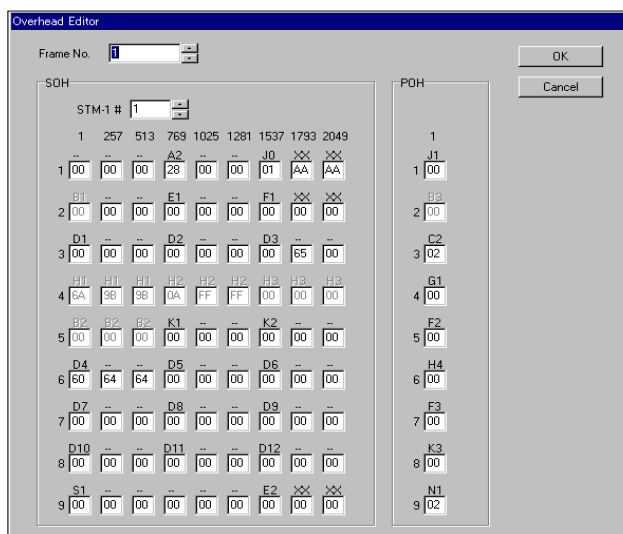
Overhead Editor

Frame No. 1

OK

Cancel

SOH

STM-1 # 1

| | 1 | 257 | 513 | 769 | 1025 | 1281 | 1537 | 1793 | 2049 |
|---|---|---|---|---|---|---|---|---|---|
| 1 | -- 00 | -- 00 | -- 00 | A2 28 | -- 00 | -- 00 | J0 01 | XX AA | XX AA |
| 2 | B1 00 | -- 00 | -- 00 | E1 00 | -- 00 | -- 00 | F1 00 | XX 00 | XX 00 |
| 3 | D1 00 | -- 00 | -- 00 | D2 00 | -- 00 | -- 00 | D3 00 | -- 65 | -- 00 |
| 4 | H1 6A | H1 9B | H1 9B | H2 0A | H2 FF | H2 FF | H3 00 | H3 00 | H3 00 |
| 5 | B2 00 | B2 00 | B2 00 | K1 00 | -- 00 | -- 00 | K2 00 | -- 00 | -- 00 |
| 6 | D4 60 | -- 64 | -- 64 | D5 00 | -- 00 | -- 00 | D6 00 | -- 00 | -- 00 |
| 7 | D7 00 | -- 00 | -- 00 | D8 00 | -- 00 | -- 00 | D9 00 | -- 00 | -- 00 |
| 8 | D10 00 | -- 00 | -- 00 | D11 00 | -- 00 | -- 00 | D12 00 | -- 00 | -- 00 |
| 9 | S1 00 | -- 00 | -- 00 | -- 00 | -- 00 | -- 00 | E2 00 | XX 00 | XX 00 |

POH

| | 1 |
|---|---|
| 1 | J1 00 |
| 2 | B3 00 |
| 3 | C2 02 |
| 4 | G1 00 |
| 5 | F2 00 |
| 6 | H4 00 |
| 7 | F3 00 |
| 8 | K3 00 |
| 9 | N1 02 |